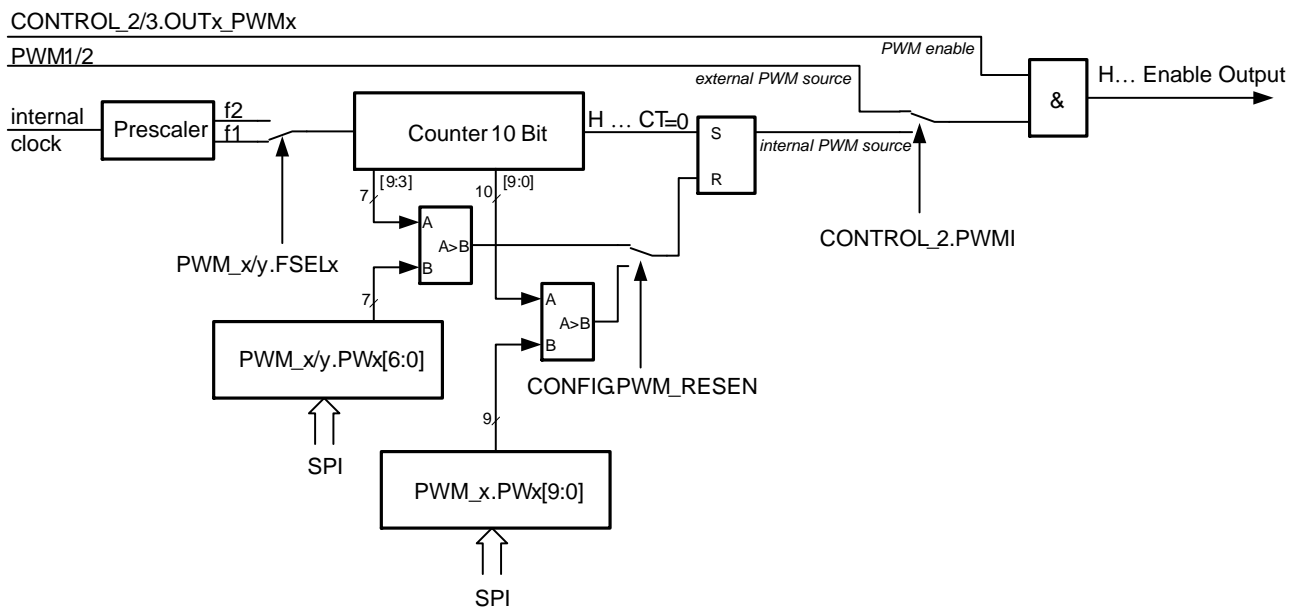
CONTROL_2/3.OUTx_PWMx

PWM1/2

PWM enable

external PWM source

H… Enable Output

&

internal clock

Prescaler

f2

f1

Counter 10 Bit

H … CT=0

S

R

internal PWM source

7

[9:3]

10

[9:0]

A

A>B

B

PWM_x/y.FSELx

CONTROL_2.PWMI

7

A

A>B

B

PWM_x/y.PWx[6:0]

CONFIG.PWM_RESEN

9

SPI

PWM_x.PWx[9:0]

SPI